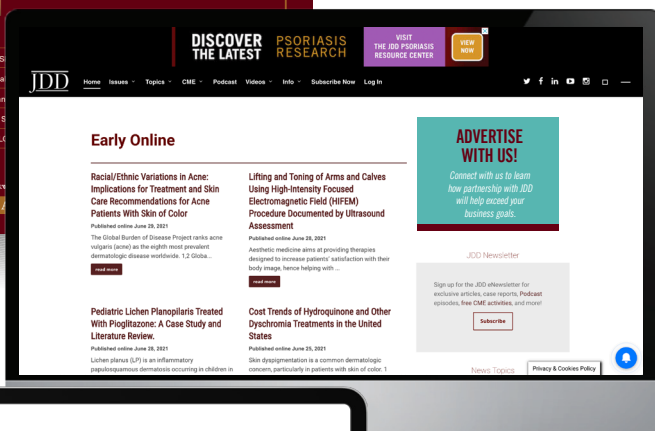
DISCOVER THE LATEST PSORIASIS RESEARCH

VISIT THE JDD PSORIASIS RESOURCE CENTER

VIEW NOW

JDD

Home Issues Topics CME Podcast Videos Info Subscribe Now Log In

Early Online

Racial/Ethnic Variations in Acne: Implications for Treatment and Skin Care Recommendations for Acne Patients With Skin of Color

Published online June 29, 2021

The Global Burden of Disease Project ranks acne vulgaris (acne) as the eighth most prevalent dermatologic disease worldwide. 1,2 Globa...

read more

Lifting and Toning of Arms and Calves Using High-Intensity Focused Electromagnetic Field (HIFEM) Procedure Documented by Ultrasound Assessment

Published online June 28, 2021

Aesthetic medicine aims at providing therapies designed to increase patients' satisfaction with their body image, hence helping with ...

read more

Pediatric Lichen Planopilaris Treated With Pioglitazone: A Case Study and Literature Review.

Published online June 28, 2021

Lichen planus (LP) is an inflammatory papulosquamous dermatosis occurring in children in

Cost Trends of Hydroquinone and Other Dyschromia Treatments in the United States

Published online June 25, 2021

Skin dyspigmentation is a common dermatologic concern, particularly in patients with skin of color. 1

ADVERTISE WITH US!

Connect with us to learn how partnership with JDD will help exceed your business goals.

JDD Newsletter

Sign up for the JDD eNewsletter for exclusive articles, case reports, Podcast episodes, free CME activities, and more!

Subscribe

News Topics

Privacy & Cookies Policy